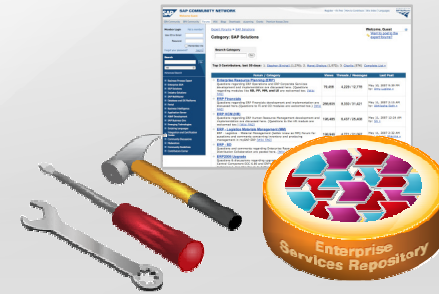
SAP COMMUNITY NETWORK

Welcome, Guest

Category: SAP Solutions

Search Category

Top 5 Contributors, last 30 days

ERP - Enterprise Resource Planning (ERP)

ERP Financials

ERP HCM (HR)

ERP - Logistics Materials Management (MM)

ERP - SD

ERP2005 Upgrade

Enterprise Services Repository